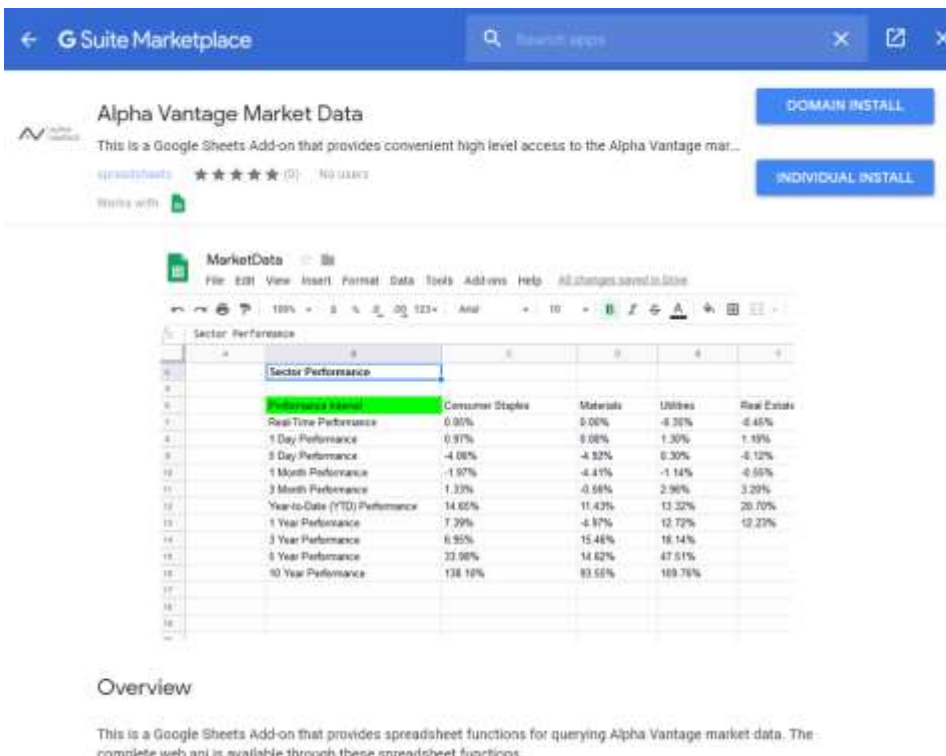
G Suite Marketplace

Search apps

Alpha Vantage Market Data

This is a Google Sheets Add-on that provides convenient high level access to the Alpha Vantage mar...

spreadsheets ★★★★★ (0) No users

Works with

DOMAIN INSTALL

INDIVIDUAL INSTALL

MarketData

File Edit View Insert Format Data Tools Add-ons Help All changes saved in Drive

100% $ % .0 .00 123 Arial 10 B I S A

Sector Performance

| | A | B | C | D | E | F |
|---|---|---|---|---|---|---|
| 1 | | Sector Performance | | | | |
| 2 | | | | | | |
| 3 | | Performance Interval | Consumer Staples | Materials | Utilities | Real Estate |
| 4 | | Real-Time Performance | 0.00% | 0.00% | -0.35% | -0.45% |
| 5 | | 1 Day Performance | 0.97% | 0.08% | 1.30% | 1.16% |
| 6 | | 5 Day Performance | -4.08% | -4.92% | 0.30% | -0.12% |
| 7 | | 1 Month Performance | -1.97% | -4.41% | -1.14% | -0.55% |
| 8 | | 3 Month Performance | 1.33% | -0.58% | 2.96% | 3.20% |
| 9 | | Year-to-Date (YTD) Performance | 14.65% | 11.43% | 13.32% | 20.70% |
| 10 | | 1 Year Performance | 7.39% | -4.97% | 12.72% | 12.23% |
| 11 | | 3 Year Performance | 6.95% | 15.46% | 18.14% | |
| 12 | | 5 Year Performance | 33.98% | 14.62% | 47.51% | |
| 13 | | 10 Year Performance | 138.10% | 93.55% | 169.76% | |

Overview

This is a Google Sheets Add-on that provides spreadsheet functions for querying Alpha Vantage market data. The complete web api is available through these spreadsheet functions.